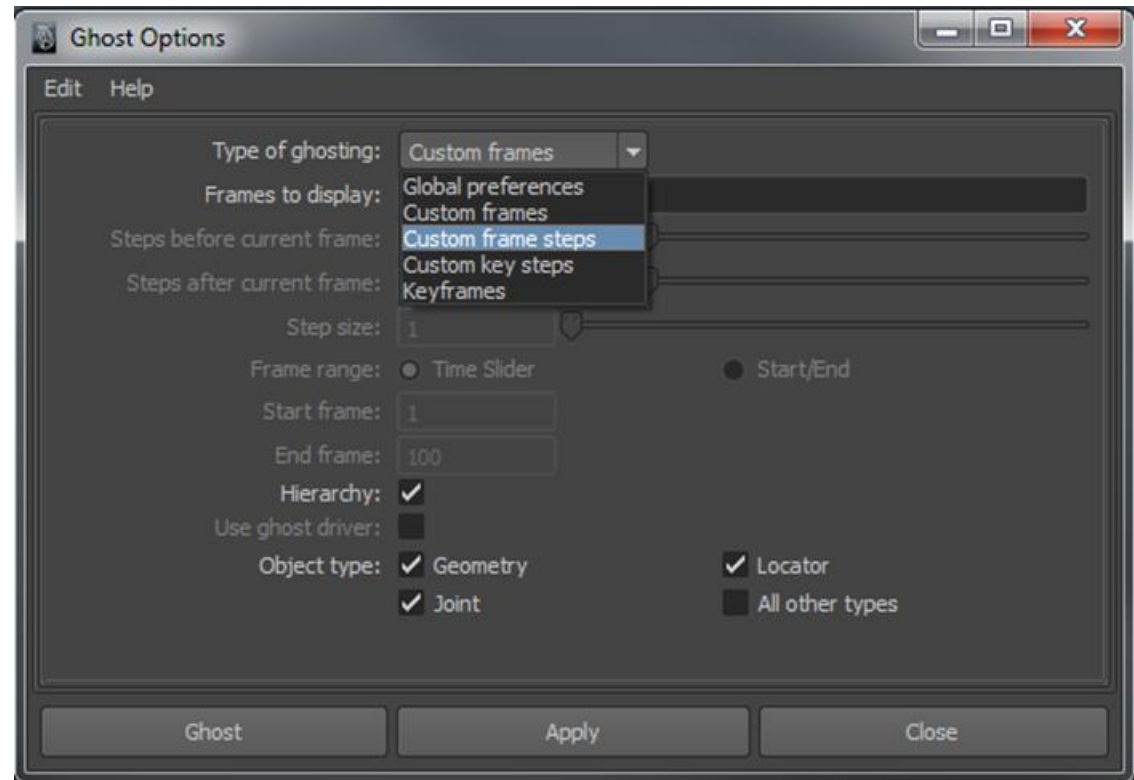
Ghost Options

Edit Help

Type of ghosting: Custom frames

Global preferences
Custom frames
Custom frame steps
Custom key steps
Keyframes

Frames to display:

Steps before current frame:

Steps after current frame:

Step size: 1

Frame range: Time Slider Start/End

Start frame: 1

End frame: 100

Hierarchy: ✓

Use ghost driver:

Object type: ✓ Geometry ✓ Locator
✓ Joint All other types

Ghost Apply Close